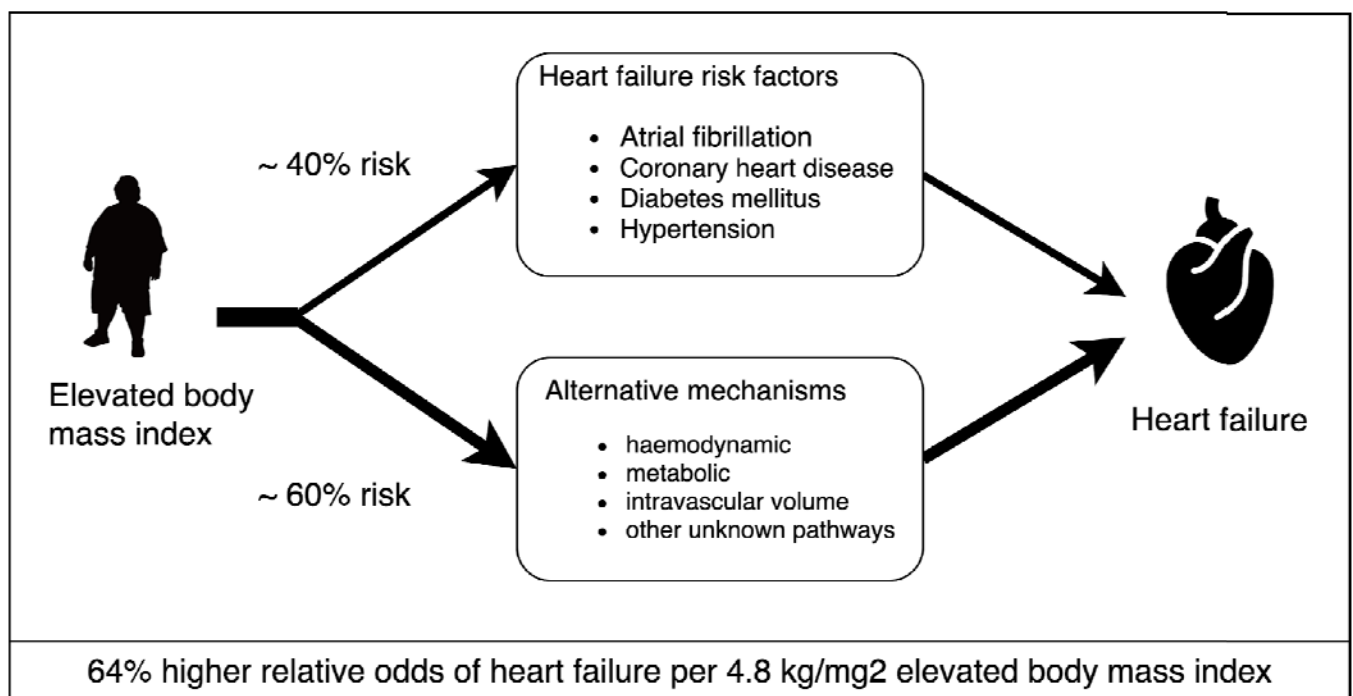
~ 40% risk

Heart failure risk factors

- Atrial fibrillation
- Coronary heart disease
- Diabetes mellitus
- Hypertension

Elevated body mass index

Heart failure

Alternative mechanisms

- haemodynamic
- metabolic
- intravascular volume
- other unknown pathways

~ 60% risk

64% higher relative odds of heart failure per 4.8 kg/mg2 elevated body mass index